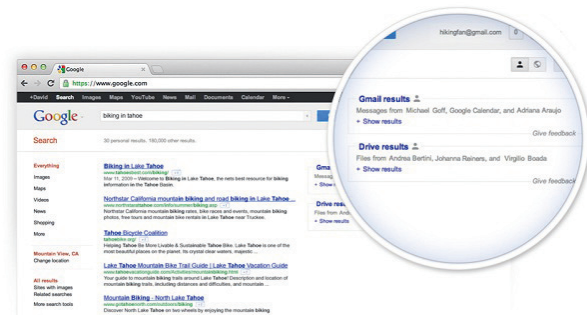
Google

https://www.google.com

+David Search Images Maps YouTube News Mail Documents Calendar More -

Google

biking in tahoe

30 personal results. 180,000 other results.

Search

Everything
Images
Maps
Videos
News
Shopping
More

Mountain View, CA
Change location

All results
Sites with images
Related searches
More search tools

Biking in Lake Tahoe
www.tahoebest.com/biking/
Mar 11, 2009 – Welcome to Biking in Lake Tahoe, the web best resource for biking information in the Tahoe Basin.

Northstar California mountain biking and road biking in Lake Tahoe
www.northstarattahoe.com/info/summer/biking.asp
Northstar California mountain biking rates, bike races and events, mountain biking photos, free tours and mountain bike rentals in Lake Tahoe near Truckee.

Tahoe Bicycle Coalition
tahoebike.org/
Helping Tahoe Be More Livable & Sustainable Tahoe Bike. Lake Tahoe is one of the most beautiful places on the planet, its crystal clear waters, mountain ...

Lake Tahoe Mountain Bike Trail Guide | Lake Tahoe Vacation Guide
www.tahoesouth.com/Activities/mountain/biking.html
Your guide to mountain biking trails around Lake Tahoe! Description and location of mountain biking trails, including distances and difficulties, and mountain ...

Mountain Biking - North Lake Tahoe
www.gotahoenorth.com/activities/biking
Discover North Lake Tahoe on two wheels by enjoying the mountain biking

hikingfan@gmail.com

Gmail results
Messages from Michael Goff, Google Calendar, and Adriana Araujo
+ Show results
Give feedback

Drive results
Files from Andrea Bertini, Johanna Rainers, and Virgilio Boada
+ Show results
Give feedback